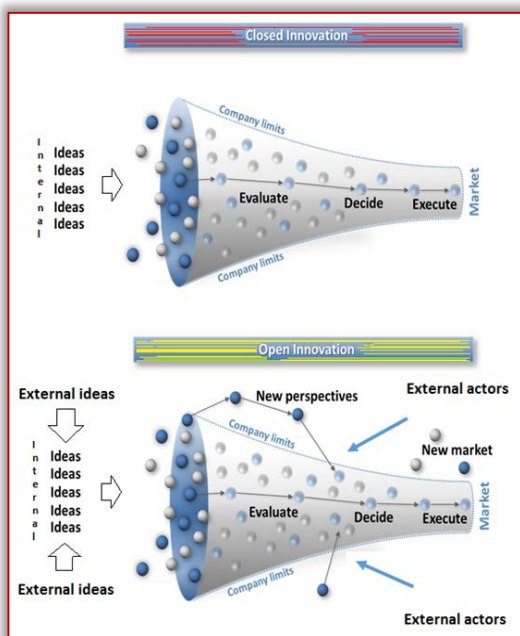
Closed Innovation

Internal

Ideas
Ideas
Ideas
Ideas
Ideas

Company limits

Evaluate

Decide

Execute

Market

Company limits

Open Innovation

External ideas

Internal

Ideas
Ideas
Ideas
Ideas
Ideas

External ideas

New perspectives

External actors

Company limits

New market

Evaluate

Decide

Execute

Market

Company limits

External actors